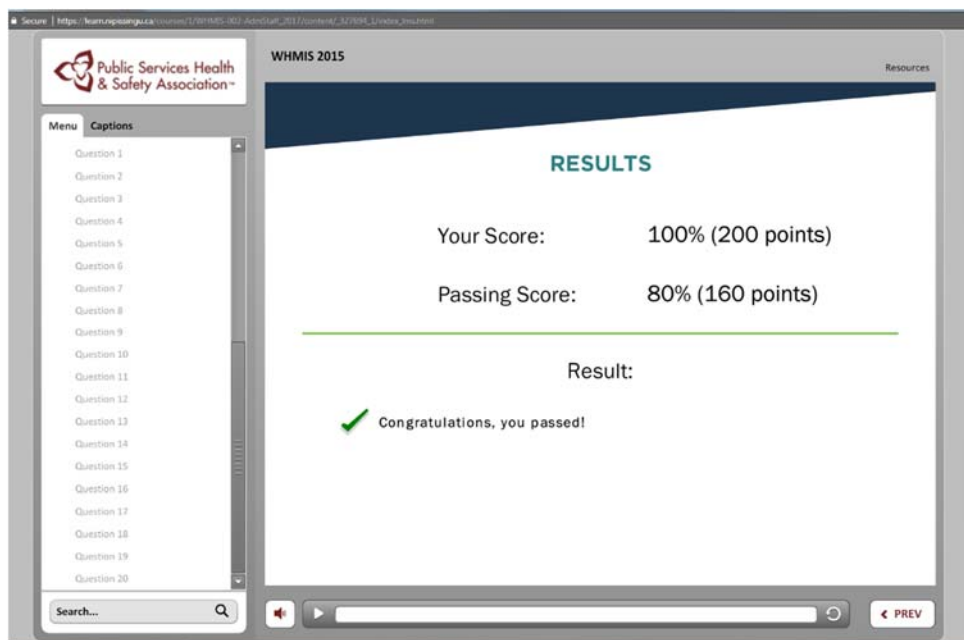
Secure | https://learn.nipissingu.ca/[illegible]

Public Services Health & Safety Association

Menu Captions

Question 1
Question 2
Question 3
Question 4
Question 5
Question 6
Question 7
Question 8
Question 9
Question 10
Question 11
Question 12
Question 13
Question 14
Question 15
Question 16
Question 17
Question 18
Question 19
Question 20

Search...

WHMIS 2015

Resources

RESULTS

Your Score: 100% (200 points)

Passing Score: 80% (160 points)

Result:

Congratulations, you passed!

PREV